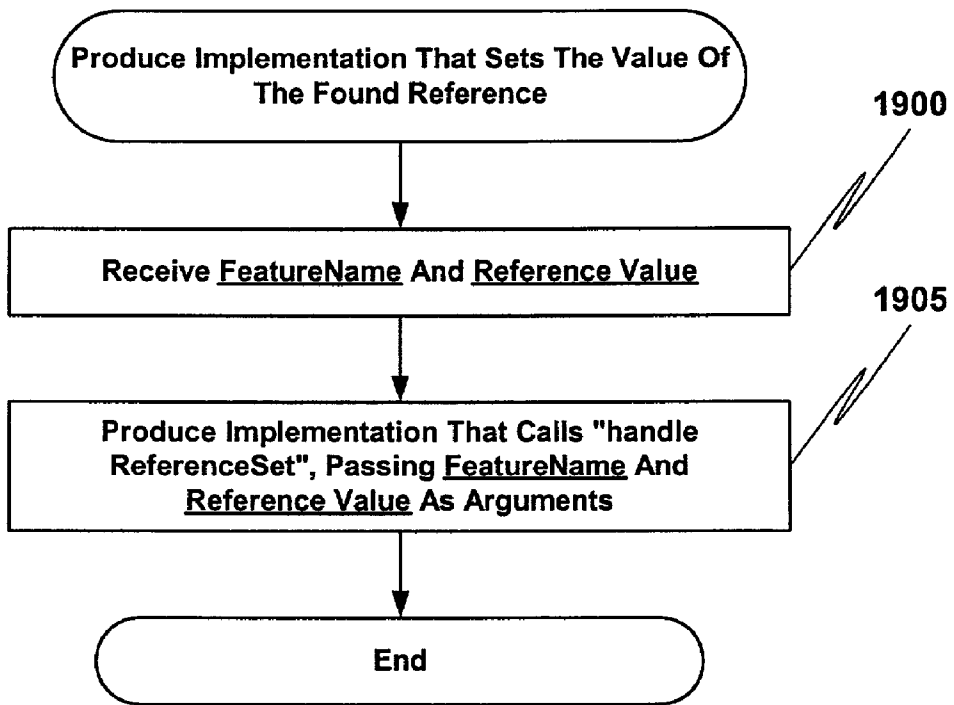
Produce Implementation That Sets The Value Of The Found Reference

1900

Receive FeatureName And Reference Value

1905

Produce Implementation That Calls "handle ReferenceSet", Passing FeatureName And Reference Value As Arguments

End